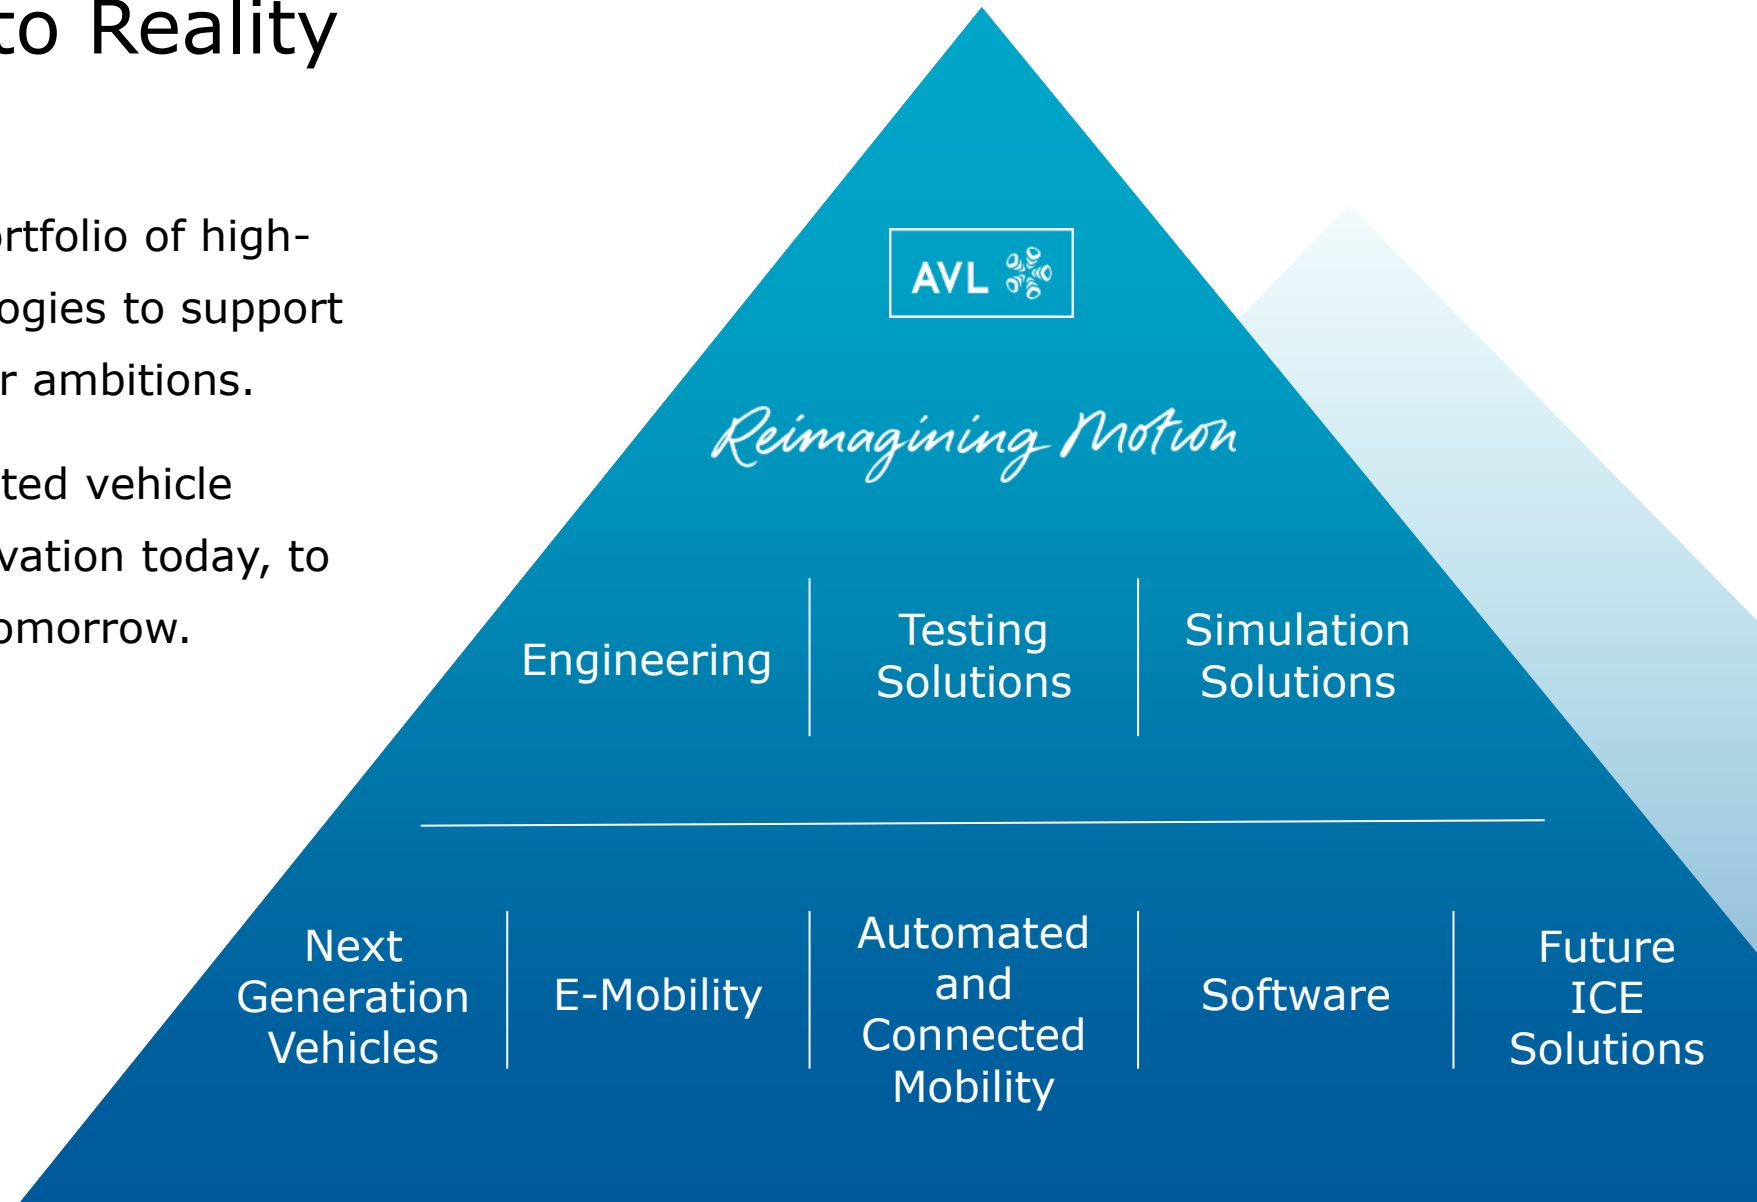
to Reality

rtfolio of high-ogies to support r ambitions.

ted vehicle vation today, to omorrow.

AVL

Reimagining Motion

Engineering

Testing Solutions

Simulation Solutions

Next Generation Vehicles

E-Mobility

Automated and Connected Mobility

Software

Future ICE Solutions